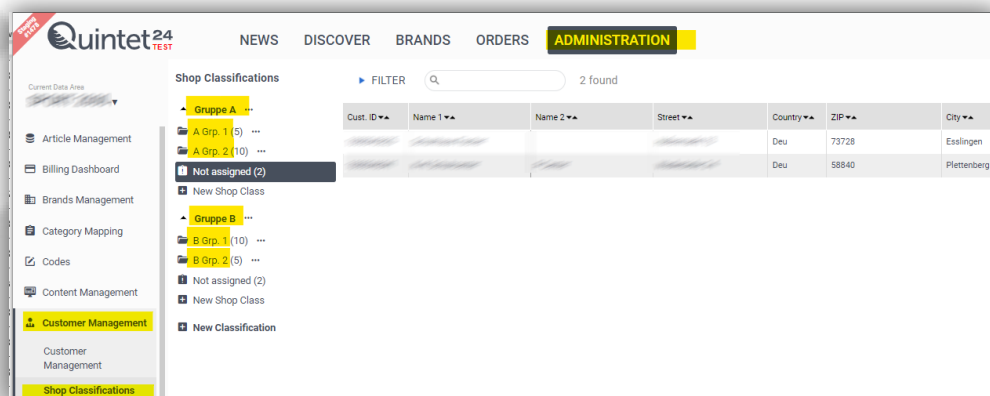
Staging
Quintet 24 TEST

NEWS DISCOVER BRANDS ORDERS ADMINISTRATION

Current Data Area
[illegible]

Article Management
Billing Dashboard
Brands Management
Category Mapping
Codes
Content Management
Customer Management
Customer Management
Shop Classifications

Shop Classifications
Gruppe A ···
A Grp. 1 (5) ···
A Grp. 2 (10) ···
Not assigned (2)
New Shop Class
Gruppe B ···
B Grp. 1 (10) ···
B Grp. 2 (5) ···
Not assigned (2)
New Shop Class
New Classification

FILTER
2 found

| Cust. ID | Name 1 | Name 2 | Street | Country | ZIP | City |
|---|---|---|---|---|---|---|
| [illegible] | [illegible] | | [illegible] | Deu | 73728 | Esslingen |
| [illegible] | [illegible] | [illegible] | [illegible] | Deu | 58840 | Plettenberg |